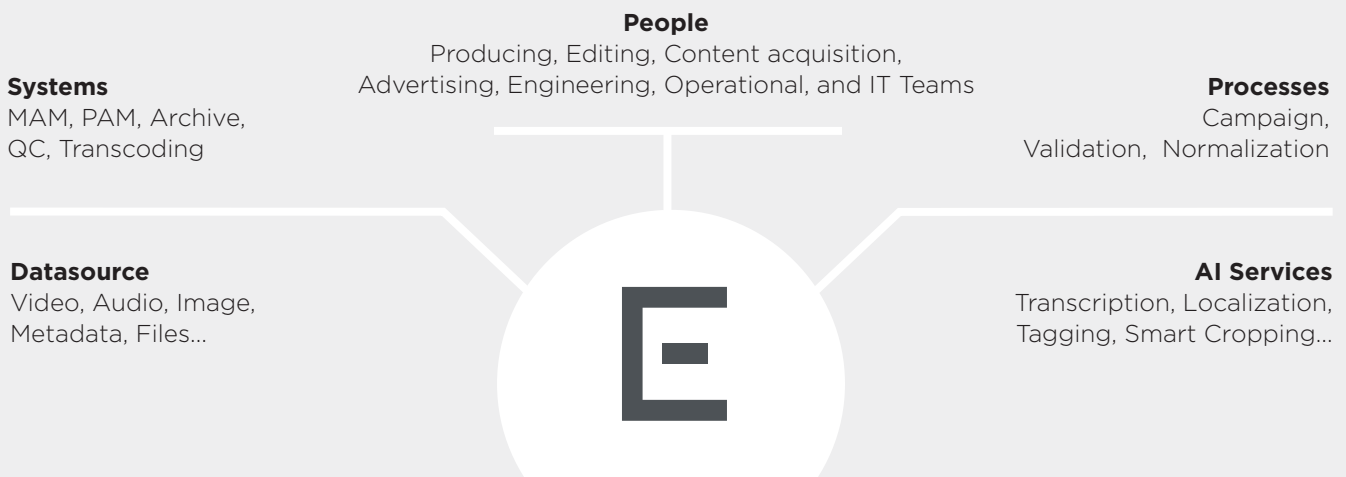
**People**
Producing, Editing, Content acquisition, Advertising, Engineering, Operational, and IT Teams

**Systems**
MAM, PAM, Archive, QC, Transcoding

**Processes**
Campaign, Validation, Normalization

**Datasource**
Video, Audio, Image, Metadata, Files...

**AI Services**
Transcription, Localization, Tagging, Smart Cropping...